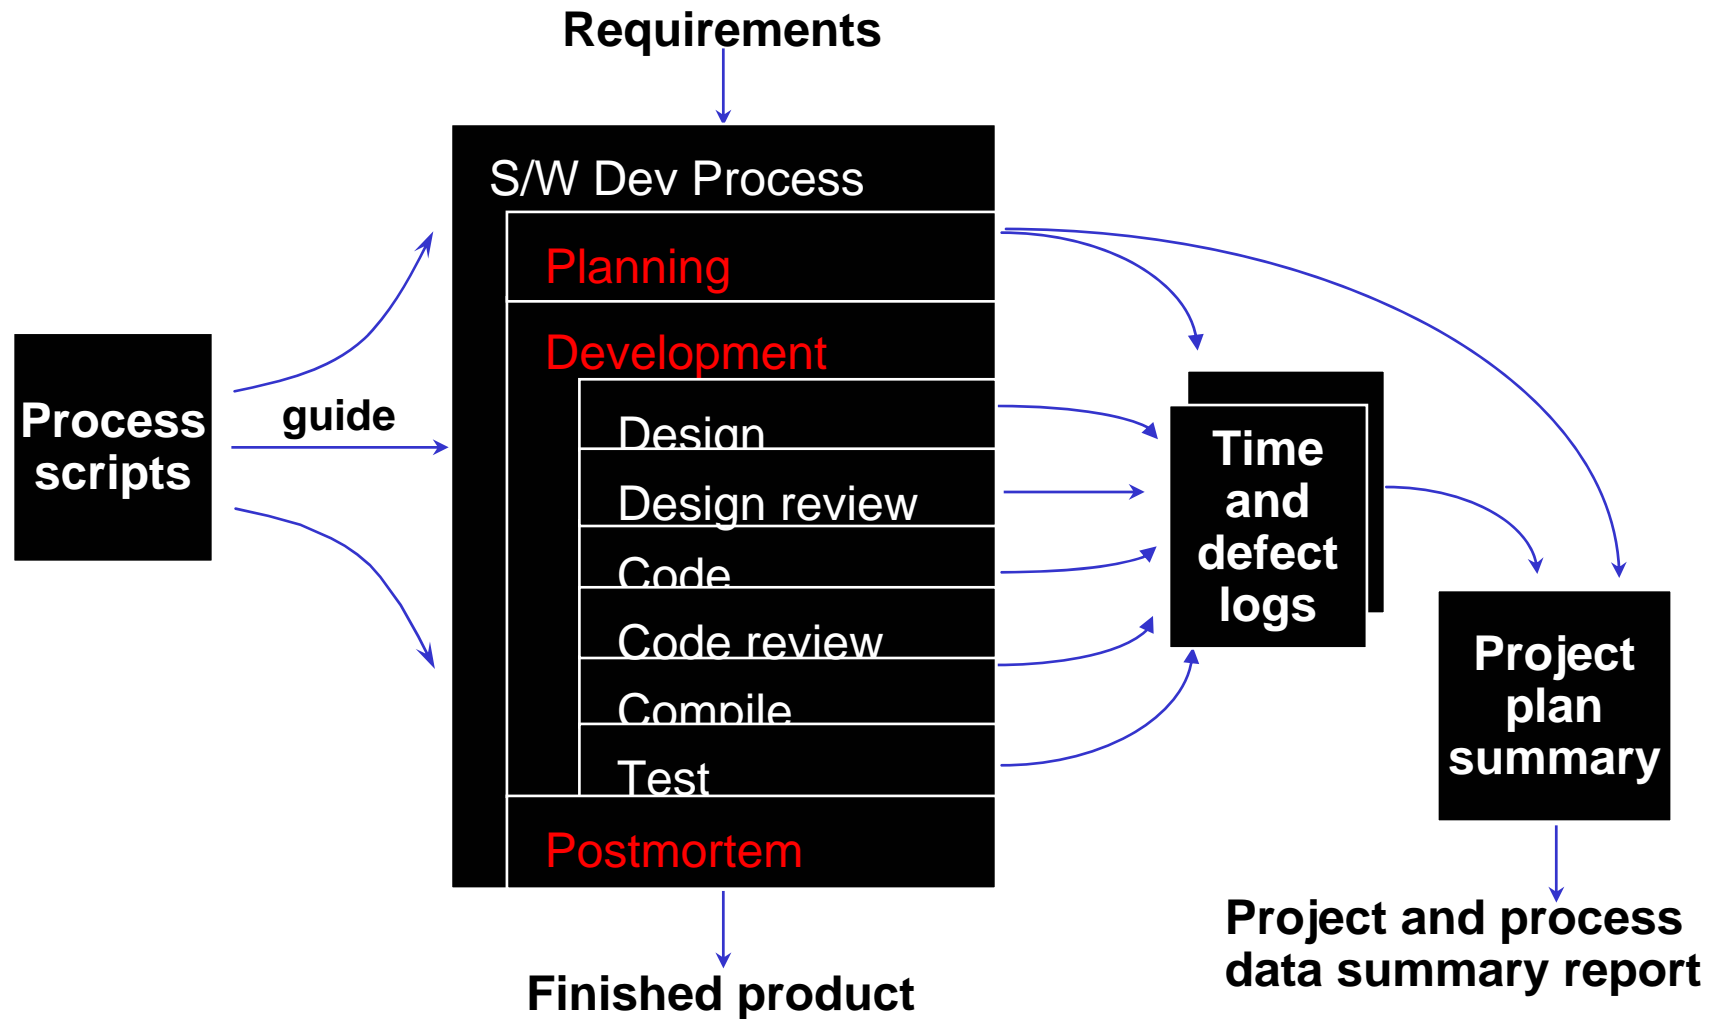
Requirements

Process scripts

guide

S/W Dev Process

Planning

Development

Design

Design review

Code

Code review

Compile

Test

Postmortem

Finished product

Time and defect logs

Project plan summary

Project and process data summary report